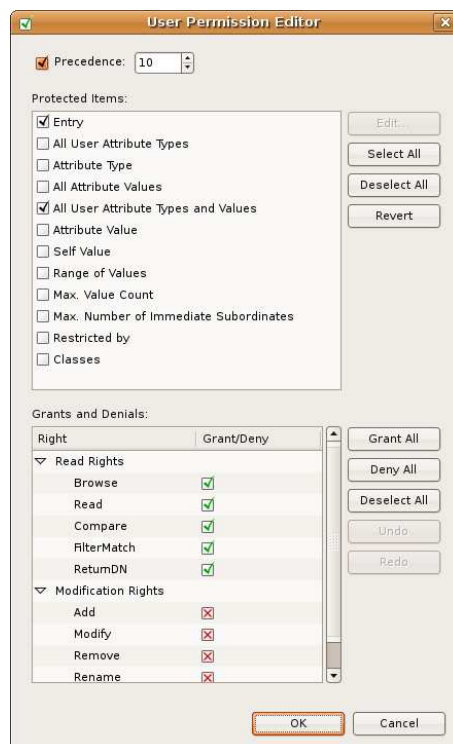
User Permission Editor

Precedence: 10

Protected Items:

Entry
All User Attribute Types
Attribute Type
All Attribute Values
All User Attribute Types and Values
Attribute Value
Self Value
Range of Values
Max. Value Count
Max. Number of Immediate Subordinates
Restricted by
Classes

Edit...
Select All
Deselect All
Revert

Grants and Denials:

| Right | Grant/Deny |
|---|---|
| Read Rights | |
| Browse | ✓ |
| Read | ✓ |
| Compare | ✓ |
| FilterMatch | ✓ |
| ReturnDN | ✓ |
| Modification Rights | |
| Add | ✗ |
| Modify | ✗ |
| Remove | ✗ |
| Rename | ✗ |

Grant All
Deny All
Deselect All
Undo
Redo

OK
Cancel